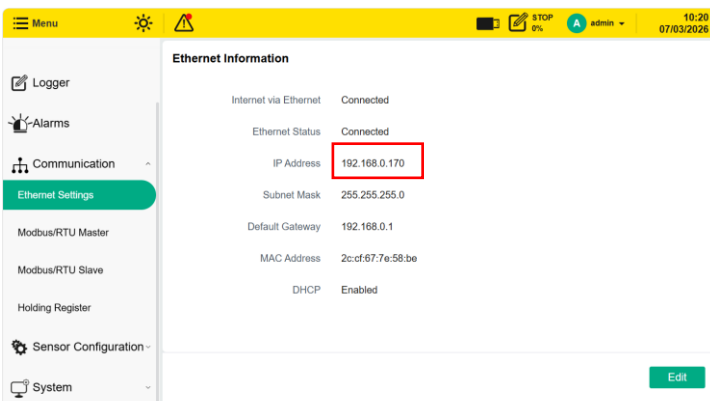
Menu

STOP 0%

A admin

10:20 07/03/2026

Logger

Alarms

Communication

Ethernet Settings

Modbus/RTU Master

Modbus/RTU Slave

Holding Register

Sensor Configuration

System

Ethernet Information

| Internet via Ethernet | Connected |
|---|---|
| Ethernet Status | Connected |
| IP Address | 192.168.0.170 |
| Subnet Mask | 255.255.255.0 |
| Default Gateway | 192.168.0.1 |
| MAC Address | 2c:cf:67:7e:58:be |
| DHCP | Enabled |

Edit